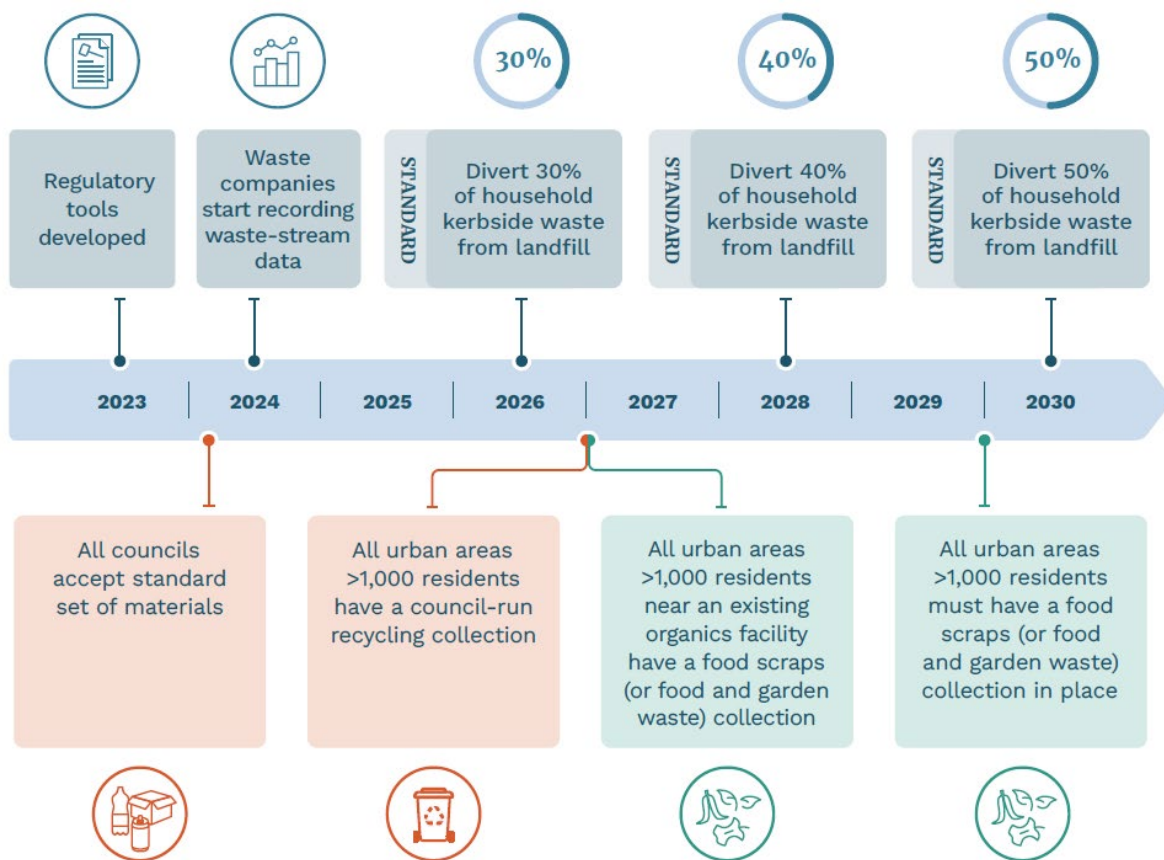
30%

40%

50%

Regulatory tools developed

Waste companies start recording waste-stream data

STANDARD

Divert 30% of household kerbside waste from landfill

STANDARD

Divert 40% of household kerbside waste from landfill

STANDARD

Divert 50% of household kerbside waste from landfill

2023
2024
2025
2026
2027
2028
2029
2030

All councils accept standard set of materials

All urban areas >1,000 residents have a council-run recycling collection

All urban areas >1,000 residents near an existing organics facility have a food scraps (or food and garden waste) collection

All urban areas >1,000 residents must have a food scraps (or food and garden waste) collection in place